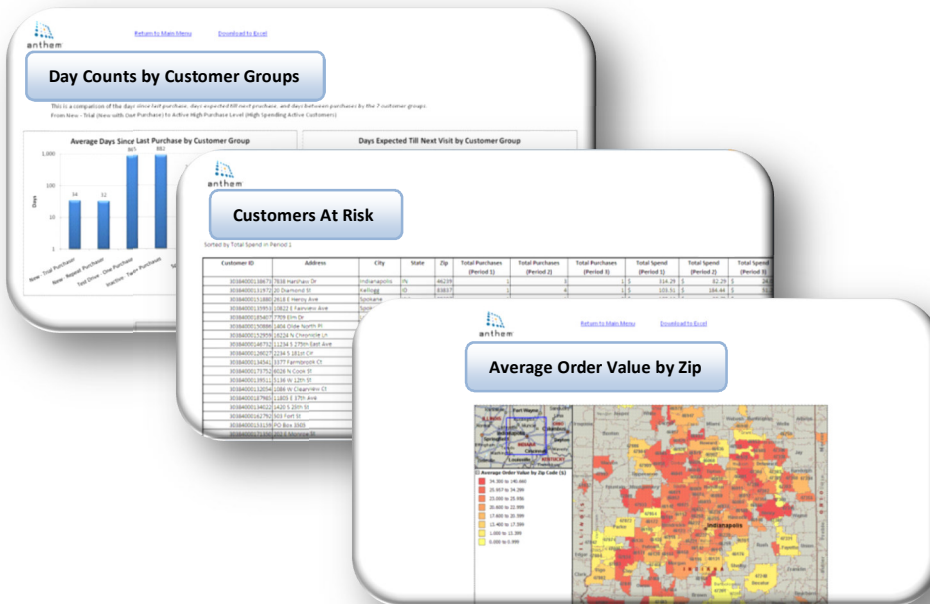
anthem

Return to Main Menu

Download to Excel

Day Counts by Customer Groups

This is a comparison of the days since last purchase, days expected till next purchase, and days between purchases by the 7 customer groups

From New - Trial (New with One Purchase) to Active High Purchase Level (High Spending Active Customers)

Average Days Since Last Purchase by Customer Group

Days Expected Till Next Visit by Customer Group

1,000

100

10

1

Days

34

32

865

882

New - Trial Purchaser

New - Repeat Purchaser

Test Drive - One Purchase

Inactive - Two+ Purchases

anthem

Customers At Risk

Sorted by Total Spend in Period 1

| Customer ID | Address | City | State | Zip | Total Purchases (Period 1) | Total Purchases (Period 2) | Total Purchases (Period 3) | Total Spend (Period 1) | Total Spend (Period 2) | Total Spend (Period 3) |
|---|---|---|---|---|---|---|---|---|---|---|
| 30384000118675 | 7838 Harshaw Dr | Indianapolis | IN | 46239 | 1 | 3 | 1 | $ 114.29 | $ 62.29 | $ 24 |
| 30384000131972 | 20 Diamond St | Kellogg | ID | 83837 | 1 | 4 | 1 | $ 103.51 | $ 144.44 | $ |
| 30384000151886 | 2618 E Fairview Ave | Spokane | | | | | | | | |
| 30384000159910 | 10822 E Fairview Ave | Spokane | | | | | | | | |
| 30384000185407 | 7709 Elm Dr | | | | | | | | | |
| 30384000150899 | 1404 Olde North Pl | | | | | | | | | |
| 30384000152959 | 18224 N Creekside Ln | | | | | | | | | |
| 30384000148752 | 11234 S 275th East Ave | | | | | | | | | |
| 30384000128027 | 2234 S 181st Cir | | | | | | | | | |
| 30384000134541 | 3377 Farmbrook Ct | | | | | | | | | |
| 30384000173752 | 8028 N Cook St | | | | | | | | | |
| 30384000139511 | 5136 W 12th St | | | | | | | | | |
| 30384000132694 | 1086 W Clearview Ct | | | | | | | | | |
| 30384000187860 | 11805 E 17th Ave | | | | | | | | | |
| 30384000134022 | 1420 S 20th St | | | | | | | | | |
| 30384000162792 | 503 Fort St | | | | | | | | | |
| 30384000153139 | PO Box 3303 | | | | | | | | | |
| 30384000171430 | 903 E Monroe St | | | | | | | | | |

anthem

Return to Main Menu

Download to Excel

Average Order Value by Zip

Fort Wayne

Indianapolis

Average Order Value by Zip Code ($)

34,300 to 145,464
25,657 to 34,299
23,000 to 25,490
20,600 to 22,999
17,600 to 20,599
12,400 to 17,599
1,000 to 12,399
0,000 to 0,999